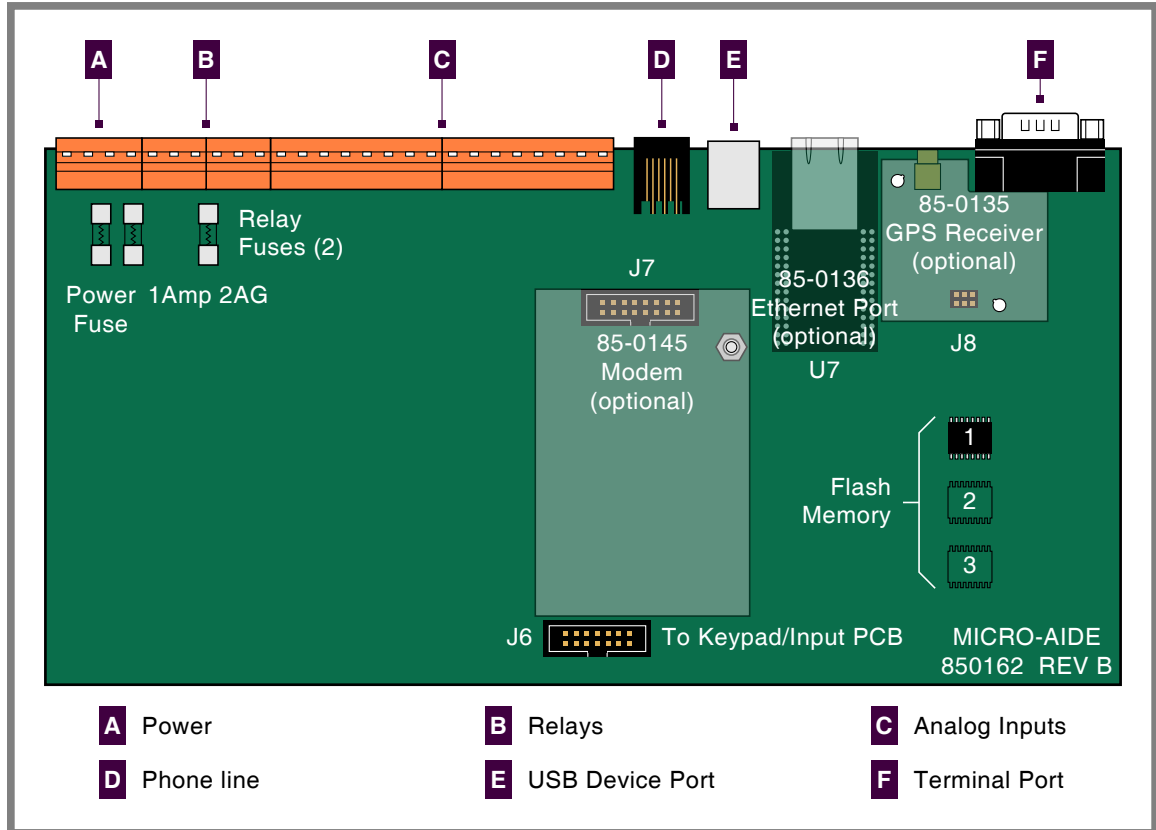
A B C D E F

Relay Fuses (2)

Power Fuse 1Amp 2AG

J7

85-0145 Modem (optional)

85-0136 Ethernet Port (optional)

U7

85-0135 GPS Receiver (optional)

J8

Flash Memory

1

2

3

J6 To Keypad/Input PCB

MICRO-AIDE 850162 REV B

A Power

B Relays

C Analog Inputs

D Phone line

E USB Device Port

F Terminal Port